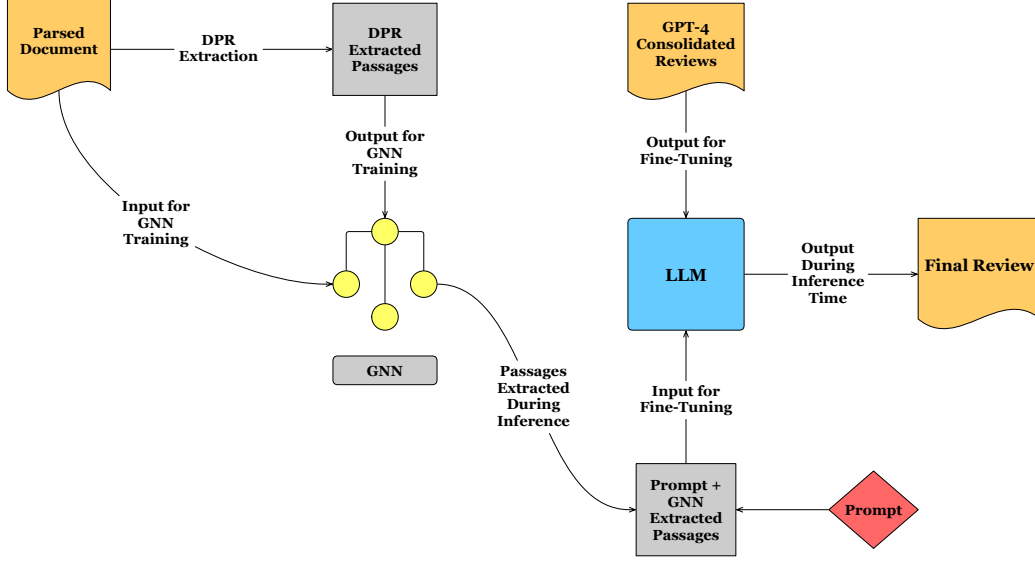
Parsed Document

DPR Extraction

DPR Extracted Passages

Output for GNN Training

Input for GNN Training

GNN

Passages Extracted During Inference

GPT-4 Consolidated Reviews

Output for Fine-Tuning

LLM

Output During Inference Time

Final Review

Input for Fine-Tuning

Prompt + GNN Extracted Passages

Prompt